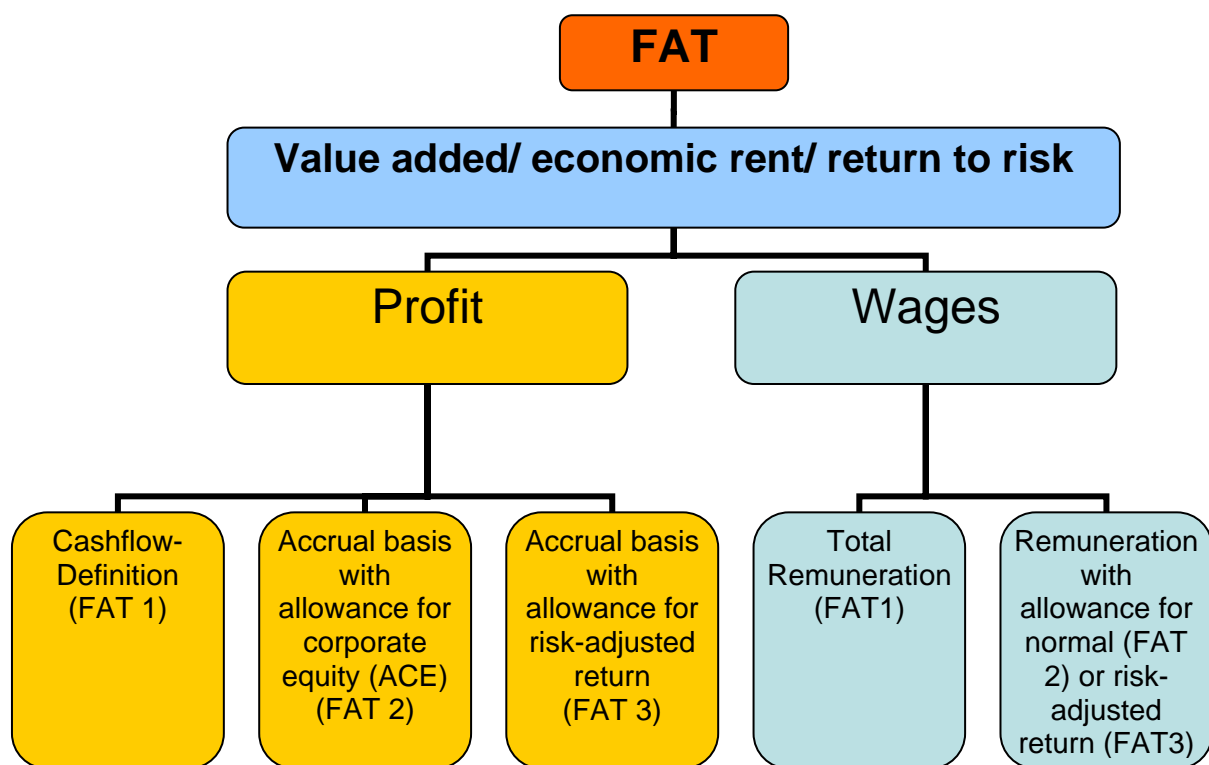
FAT

Value added/ economic rent/ return to risk

Profit

Wages

Cashflow-Definition (FAT 1)

Accrual basis with allowance for corporate equity (ACE) (FAT 2)

Accrual basis with allowance for risk-adjusted return (FAT 3)

Total Remuneration (FAT1)

Remuneration with allowance for normal (FAT 2) or risk-adjusted return (FAT3)